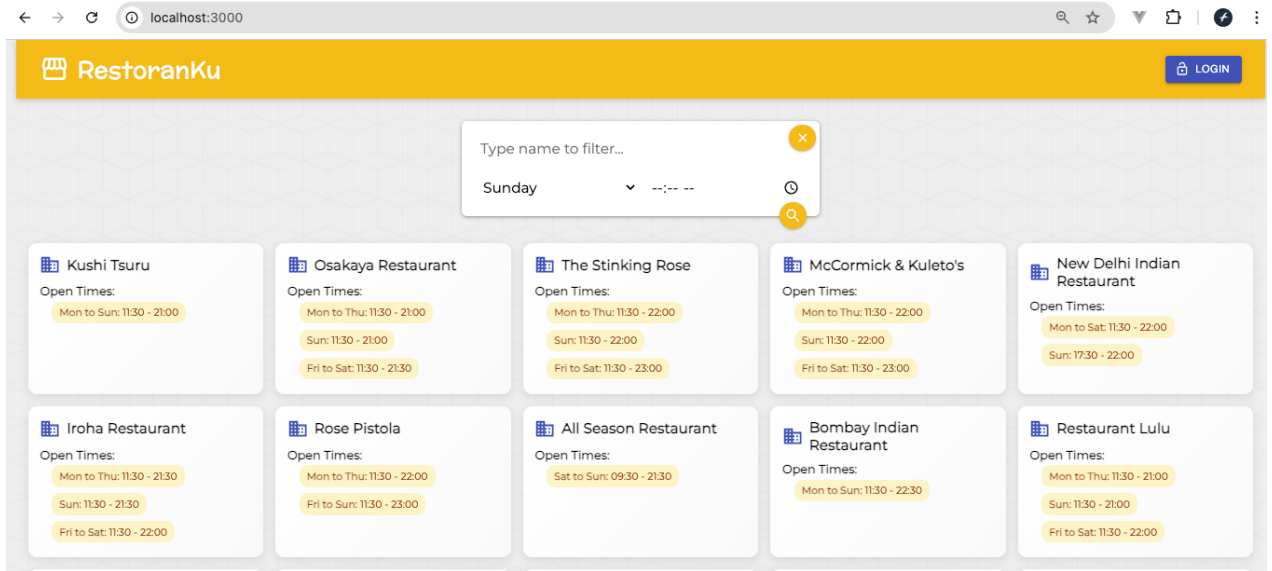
localhost:3000

RestoranKu

LOGIN

Type name to filter...

Sunday --:-- --

Kushi Tsuru
Open Times:
Mon to Sun: 11:30 - 21:00

Osakaya Restaurant
Open Times:
Mon to Thu: 11:30 - 21:00
Sun: 11:30 - 21:00
Fri to Sat: 11:30 - 21:30

The Stinking Rose
Open Times:
Mon to Thu: 11:30 - 22:00
Sun: 11:30 - 22:00
Fri to Sat: 11:30 - 23:00

McCormick & Kuleto's
Open Times:
Mon to Thu: 11:30 - 22:00
Sun: 11:30 - 22:00
Fri to Sat: 11:30 - 23:00

New Delhi Indian Restaurant
Open Times:
Mon to Sat: 11:30 - 22:00
Sun: 17:30 - 22:00

Iroha Restaurant
Open Times:
Mon to Thu: 11:30 - 21:30
Sun: 11:30 - 21:30
Fri to Sat: 11:30 - 22:00

Rose Pistola
Open Times:
Mon to Thu: 11:30 - 22:00
Fri to Sun: 11:30 - 23:00

All Season Restaurant
Open Times:
Sat to Sun: 09:30 - 21:30

Bombay Indian Restaurant
Open Times:
Mon to Sun: 11:30 - 22:30

Restaurant Lulu
Open Times:
Mon to Thu: 11:30 - 21:00
Sun: 11:30 - 21:00
Fri to Sat: 11:30 - 22:00